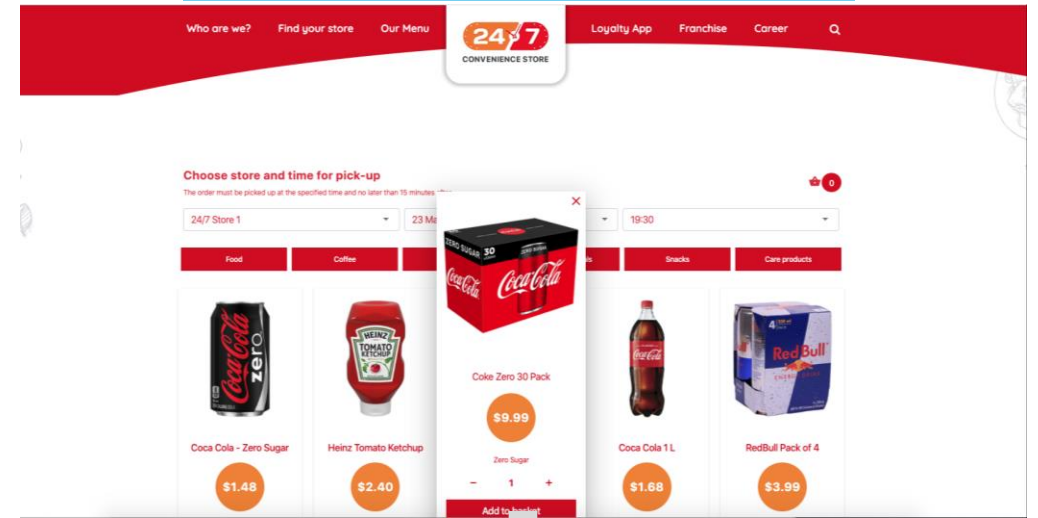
Who are we? Find your store Our Menu

24/7
CONVENIENCE STORE

Loyalty App Franchise Career

Choose store and time for pick-up

The order must be picked up at the specified time and no later than 15 minutes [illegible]

0

24/7 Store 1

23 Ma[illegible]

19:30

Food

Coffee

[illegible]ls

Snacks

Care products

ZERO SUGAR 30

Coca-Cola

Coke Zero 30 Pack

$9.99

Zero Sugar

−

1

+

Add to basket

Coca Cola - Zero Sugar

$1.48

Heinz Tomato Ketchup

$2.40

Coca Cola 1 L

$1.68

RedBull Pack of 4

$3.99